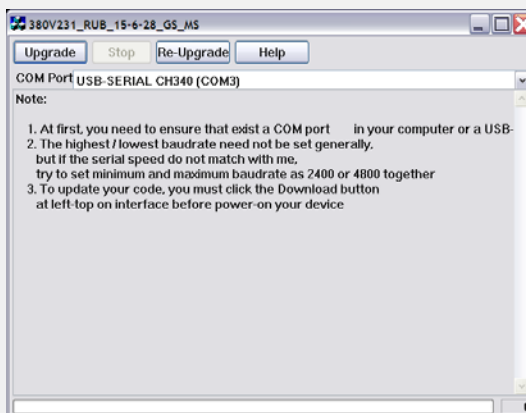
380V231_RUB_15-6-28_GS_MS

Upgrade Stop Re-Upgrade Help

COM Port USB-SERIAL CH340 (COM3)

Note:

1. At first, you need to ensure that exist a COM port in your computer or a USB-
2. The highest / lowest baudrate need not be set generally, but if the serial speed do not match with me, try to set minimum and maximum baudrate as 2400 or 4800 together
3. To update your code, you must click the Download button at left-top on interface before power-on your device